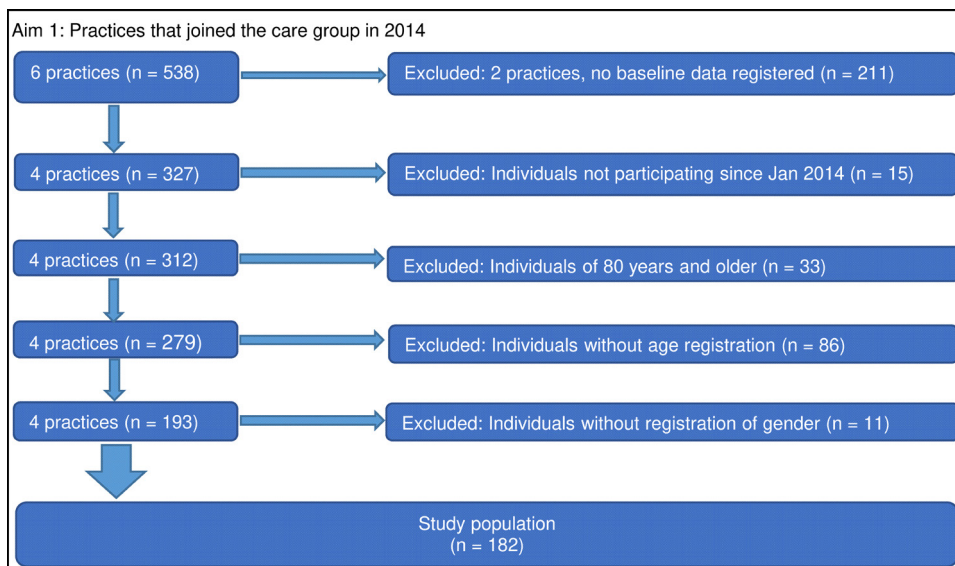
Aim 1: Practices that joined the care group in 2014

6 practices (n = 538)

Excluded: 2 practices, no baseline data registered (n = 211)

4 practices (n = 327)

Excluded: Individuals not participating since Jan 2014 (n = 15)

4 practices (n = 312)

Excluded: Individuals of 80 years and older (n = 33)

4 practices (n = 279)

Excluded: Individuals without age registration (n = 86)

4 practices (n = 193)

Excluded: Individuals without registration of gender (n = 11)

Study population
(n = 182)